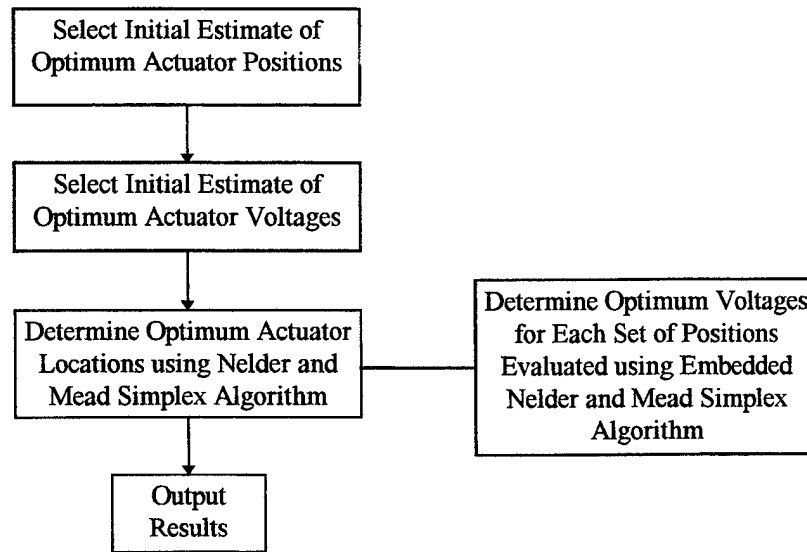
Select Initial Estimate of Optimum Actuator Positions

Select Initial Estimate of Optimum Actuator Voltages

Determine Optimum Actuator Locations using Nelder and Mead Simplex Algorithm

Determine Optimum Voltages for Each Set of Positions Evaluated using Embedded Nelder and Mead Simplex Algorithm

Output Results